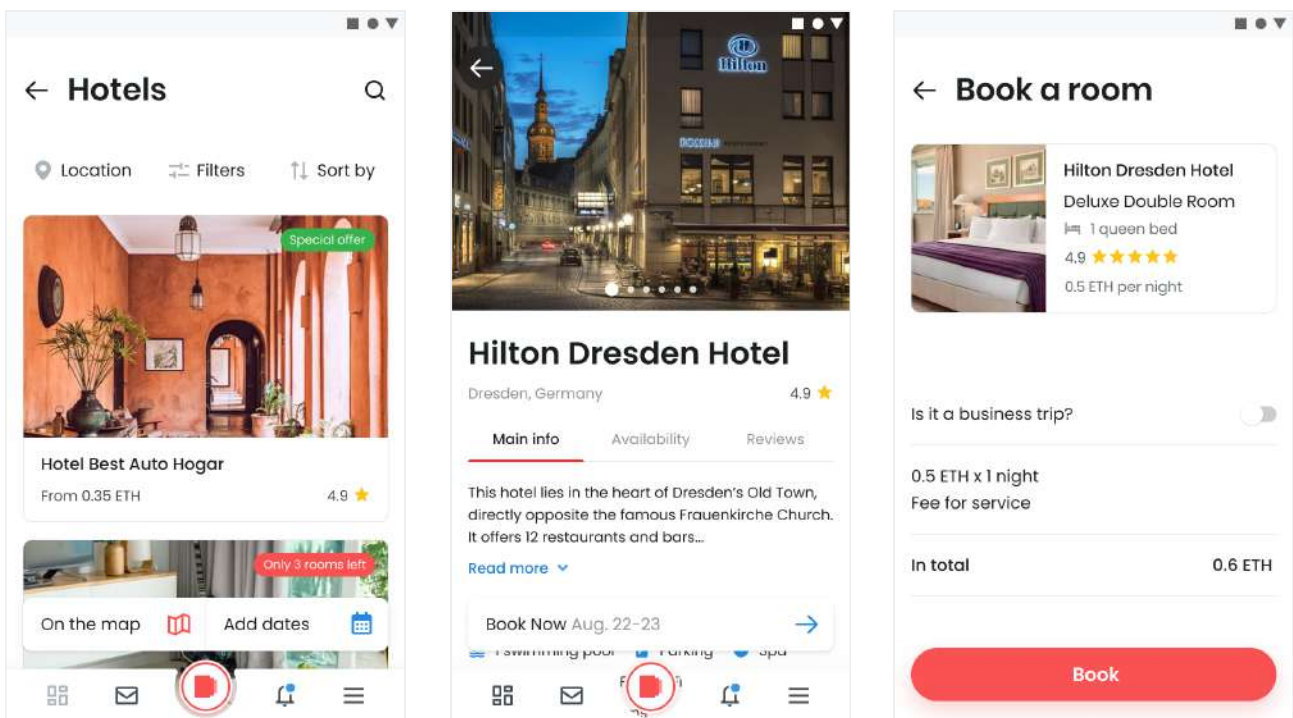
← Hotels

Location Filters Sort by

Special offer

Hotel Best Auto Hogar
From 0.35 ETH 4.9

Only 3 rooms left

On the map Add dates

Hilton

Hilton Dresden Hotel
Dresden, Germany 4.9

Main info Availability Reviews

This hotel lies in the heart of Dresden's Old Town, directly opposite the famous Frauenkirche Church. It offers 12 restaurants and bars...

Read more

Book Now Aug. 22-23

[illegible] swimming pool Parking Spa

← Book a room

Hilton Dresden Hotel
Deluxe Double Room
1 queen bed
4.9
0.5 ETH per night

Is it a business trip?

0.5 ETH x 1 night
Fee for service

In total 0.6 ETH

Book